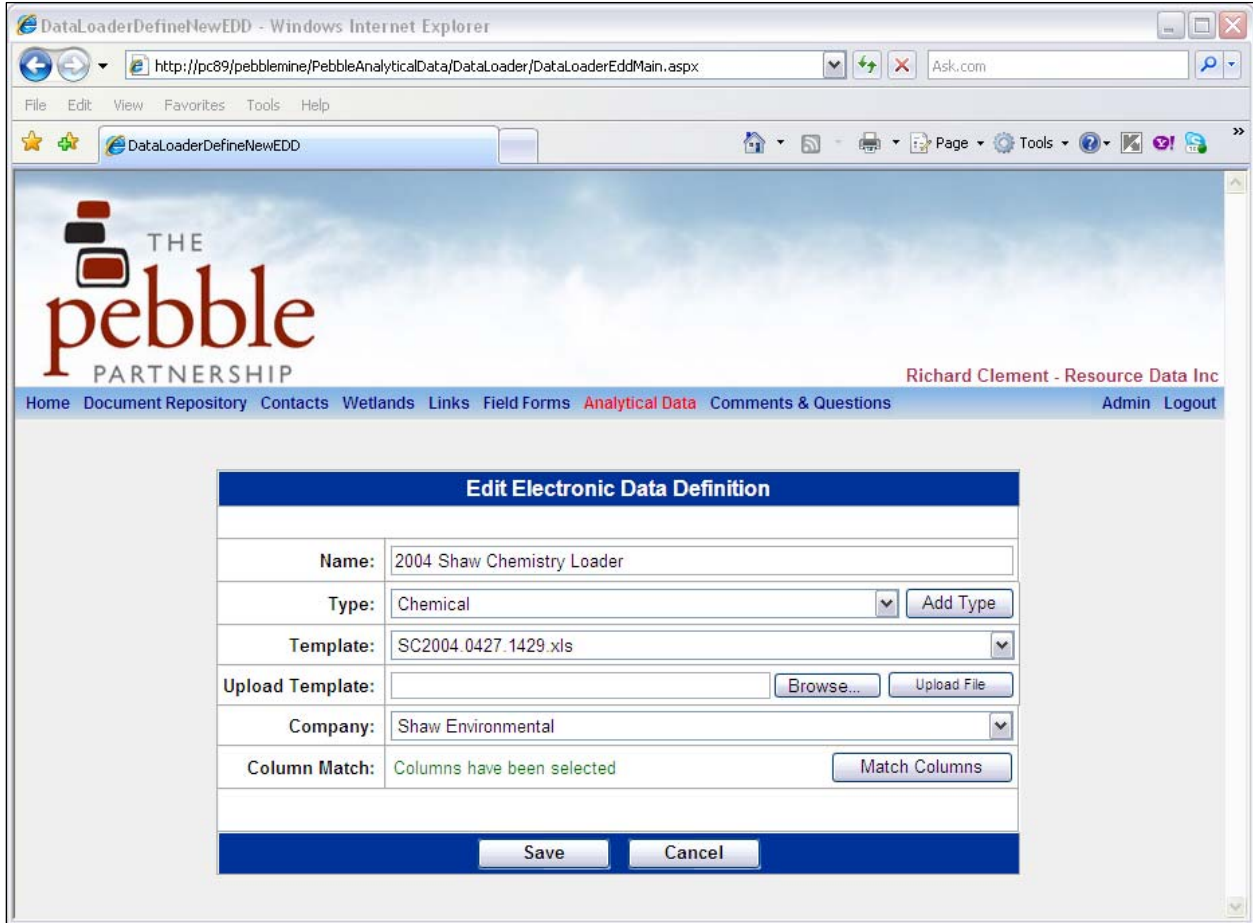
DataLoaderDefineNewEDD - Windows Internet Explorer

http://pc89/pebblemine/PebbleAnalyticalData/DataLoader/DataLoaderEddMain.aspx

Ask.com

File Edit View Favorites Tools Help

DataLoaderDefineNewEDD

Page Tools

THE
pebble
PARTNERSHIP

Richard Clement - Resource Data Inc

Home Document Repository Contacts Wetlands Links Field Forms Analytical Data Comments & Questions Admin Logout

Edit Electronic Data Definition

| | |
|---|---|
| Name: | 2004 Shaw Chemistry Loader |
| Type: | Chemical Add Type |
| Template: | SC2004.0427.1429.xls |
| Upload Template: | Browse... Upload File |
| Company: | Shaw Environmental |
| Column Match: | Columns have been selected Match Columns |

Save Cancel